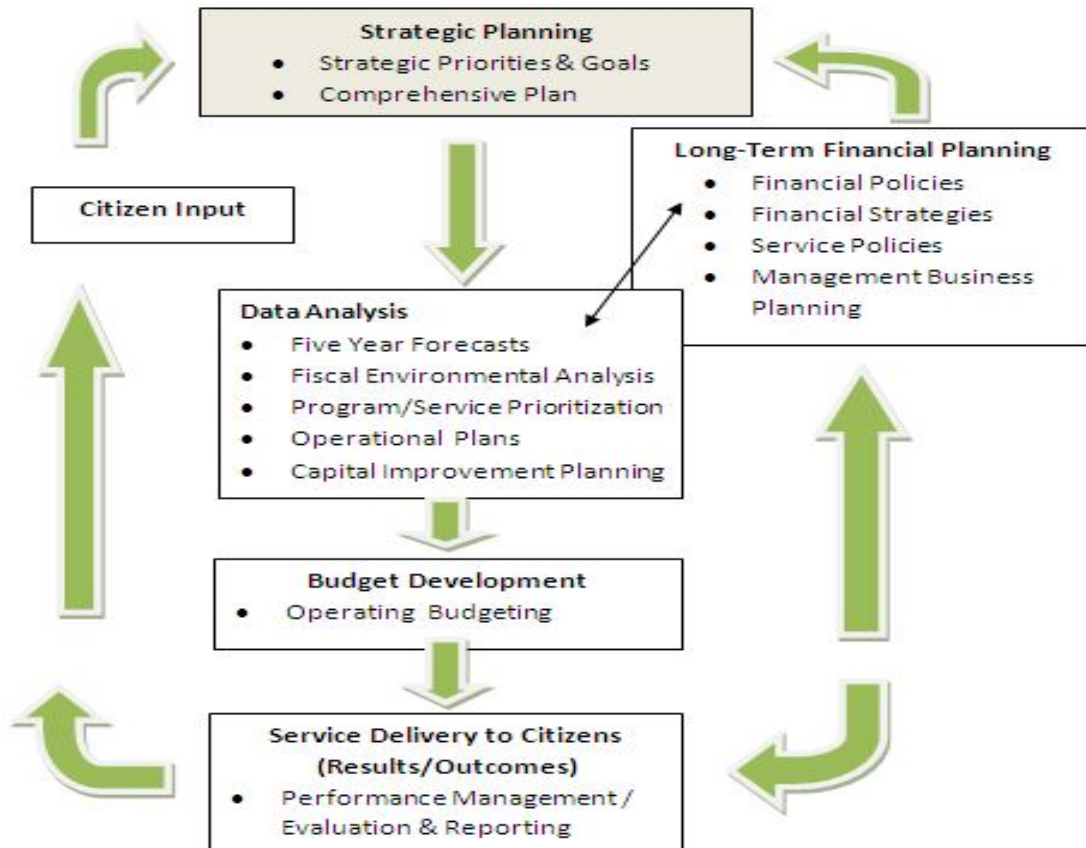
Strategic Planning
- Strategic Priorities & Goals
- Comprehensive Plan

Citizen Input

Long-Term Financial Planning
- Financial Policies
- Financial Strategies
- Service Policies
- Management Business Planning

Data Analysis
- Five Year Forecasts
- Fiscal Environmental Analysis
- Program/Service Prioritization
- Operational Plans
- Capital Improvement Planning

Budget Development
- Operating Budgeting

Service Delivery to Citizens (Results/Outcomes)
- Performance Management / Evaluation & Reporting